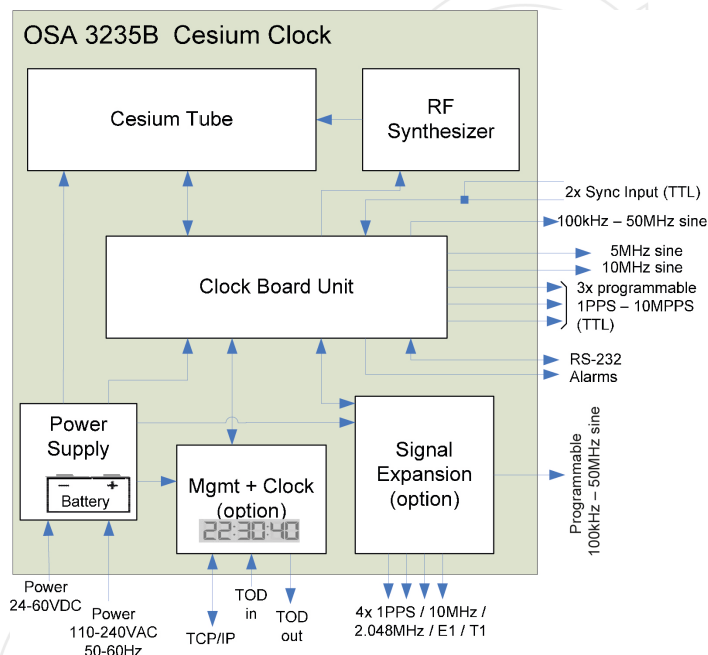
OSA 3235B Cesium Clock

Cesium Tube

RF Synthesizer

2x Sync Input (TTL)

100kHz – 50MHz sine

Clock Board Unit

5MHz sine

10MHz sine

3x programmable 1PPS – 10MPPS (TTL)

RS-232

Alarms

Power Supply

Battery

Mgmt + Clock (option)

22:30:40

Signal Expansion (option)

Programmable 100kHz – 50MHz sine

Power 24-60VDC

Power 110-240VAC 50-60Hz

TCP/IP

TOD in

TOD out

4x 1PPS / 10MHz / 2.048MHz / E1 / T1